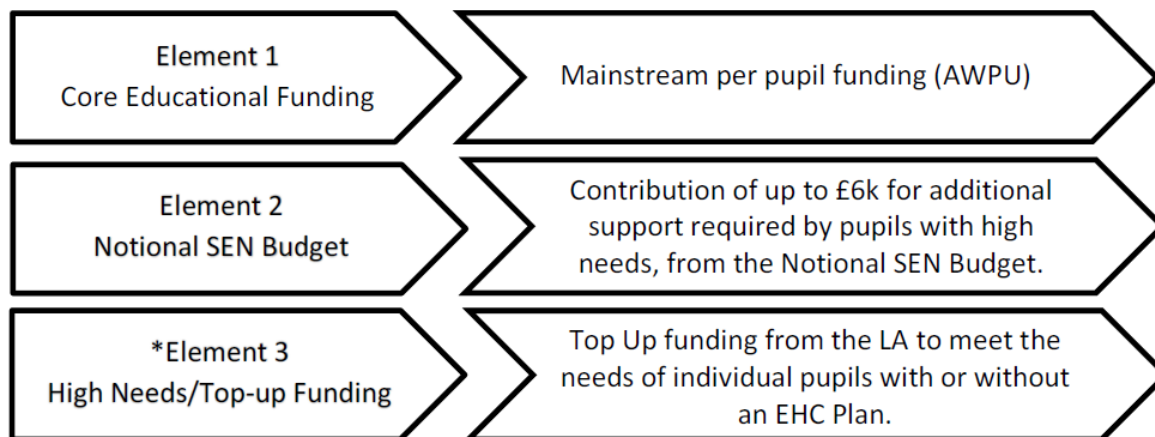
Element 1
Core Educational Funding

Mainstream per pupil funding (AWPU)

Element 2
Notional SEN Budget

Contribution of up to £6k for additional support required by pupils with high needs, from the Notional SEN Budget.

*Element 3
High Needs/Top-up Funding

Top Up funding from the LA to meet the needs of individual pupils with or without an EHC Plan.